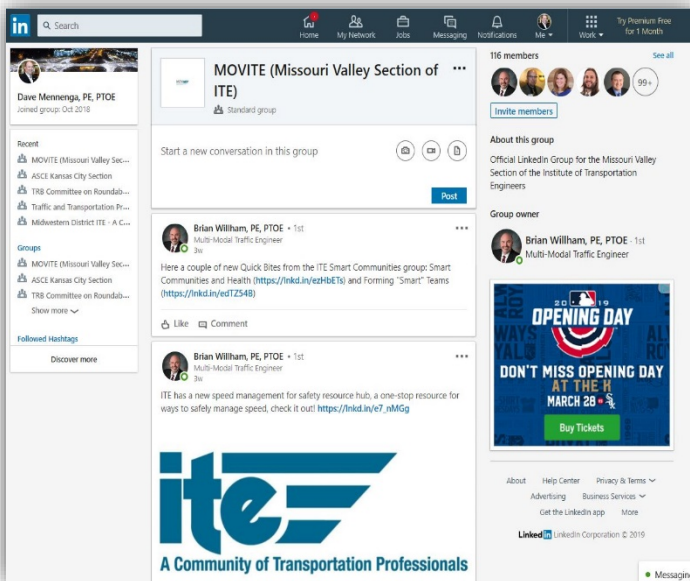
in Search

Home My Network Jobs Messaging Notifications Me Work Try Premium Free for 1 Month

Dave Mennenga, PE, PTOE
Joined group: Oct 2018

Recent
MOVITE (Missouri Valley Sec...
ASCE Kansas City Section
TRB Committee on Roundab...
Traffic and Transportation Pr...
Midwestern District ITE - A C...

Groups
MOVITE (Missouri Valley Sec...
ASCE Kansas City Section
TRB Committee on Roundab...
Show more

Followed Hashtags

Discover more

MOVITE (Missouri Valley Section of ITE)
Standard group

Start a new conversation in this group

Post

Brian Willham, PE, PTOE • 1st
Multi-Modal Traffic Engineer
3w

Here a couple of new Quick Bites from the ITE Smart Communities group: Smart Communities and Health (https://lnkd.in/ezHbETs) and Forming "Smart" Teams (https://lnkd.in/edTZ54B)

Like Comment

Brian Willham, PE, PTOE • 1st
Multi-Modal Traffic Engineer
3w

ITE has a new speed management for safety resource hub, a one-stop resource for ways to safely manage speed, check it out! https://lnkd.in/e7_nMGg

ite
A Community of Transportation Professionals

116 members See all
99+

Invite members

About this group
Official LinkedIn Group for the Missouri Valley Section of the Institute of Transportation Engineers

Group owner
Brian Willham, PE, PTOE • 1st
Multi-Modal Traffic Engineer

2019
OPENING DAY
DON'T MISS OPENING DAY
AT THE K
MARCH 28
Buy Tickets

About Help Center Privacy & Terms
Advertising Business Services
Get the LinkedIn app More
LinkedIn LinkedIn Corporation © 2019

Messaging